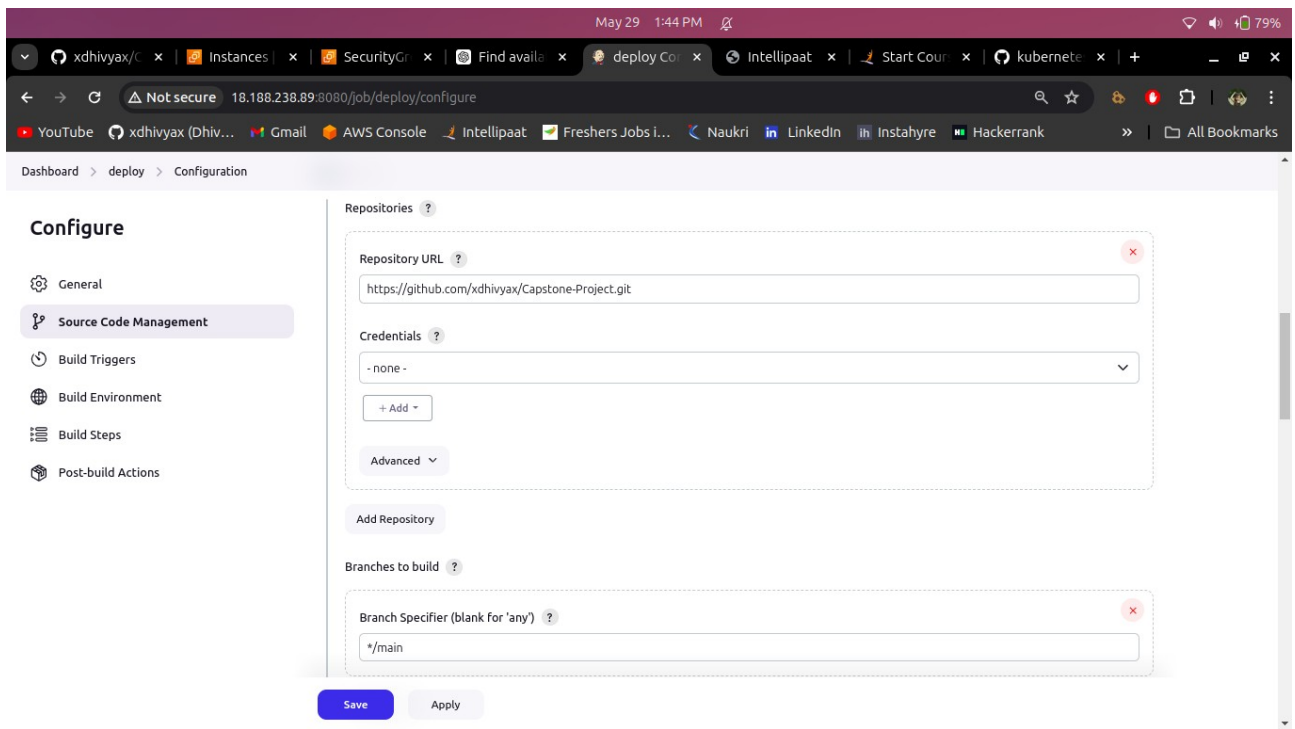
May 29 1:44 PM

79%

xdhivyax/C × | Instances | × | SecurityGr × | Find availa × | deploy Cor × | Intellipaat × | Start Cour × | kubernete × | +

⚠ Not secure 18.188.238.89:8080/job/deploy/configure

YouTube xdhivyax (Dhiv... Gmail AWS Console Intellipaat Freshers Jobs i... Naukri LinkedIn Instahyre Hackerrank » All Bookmarks

Dashboard > deploy > Configuration

Configure

General

Source Code Management

Build Triggers

Build Environment

Build Steps

Post-build Actions

Repositories ?

Repository URL ?

https://github.com/xdhivyax/Capstone-Project.git

Credentials ?

- none -

+ Add

Advanced

Add Repository

Branches to build ?

Branch Specifier (blank for 'any') ?

*/main

Save

Apply